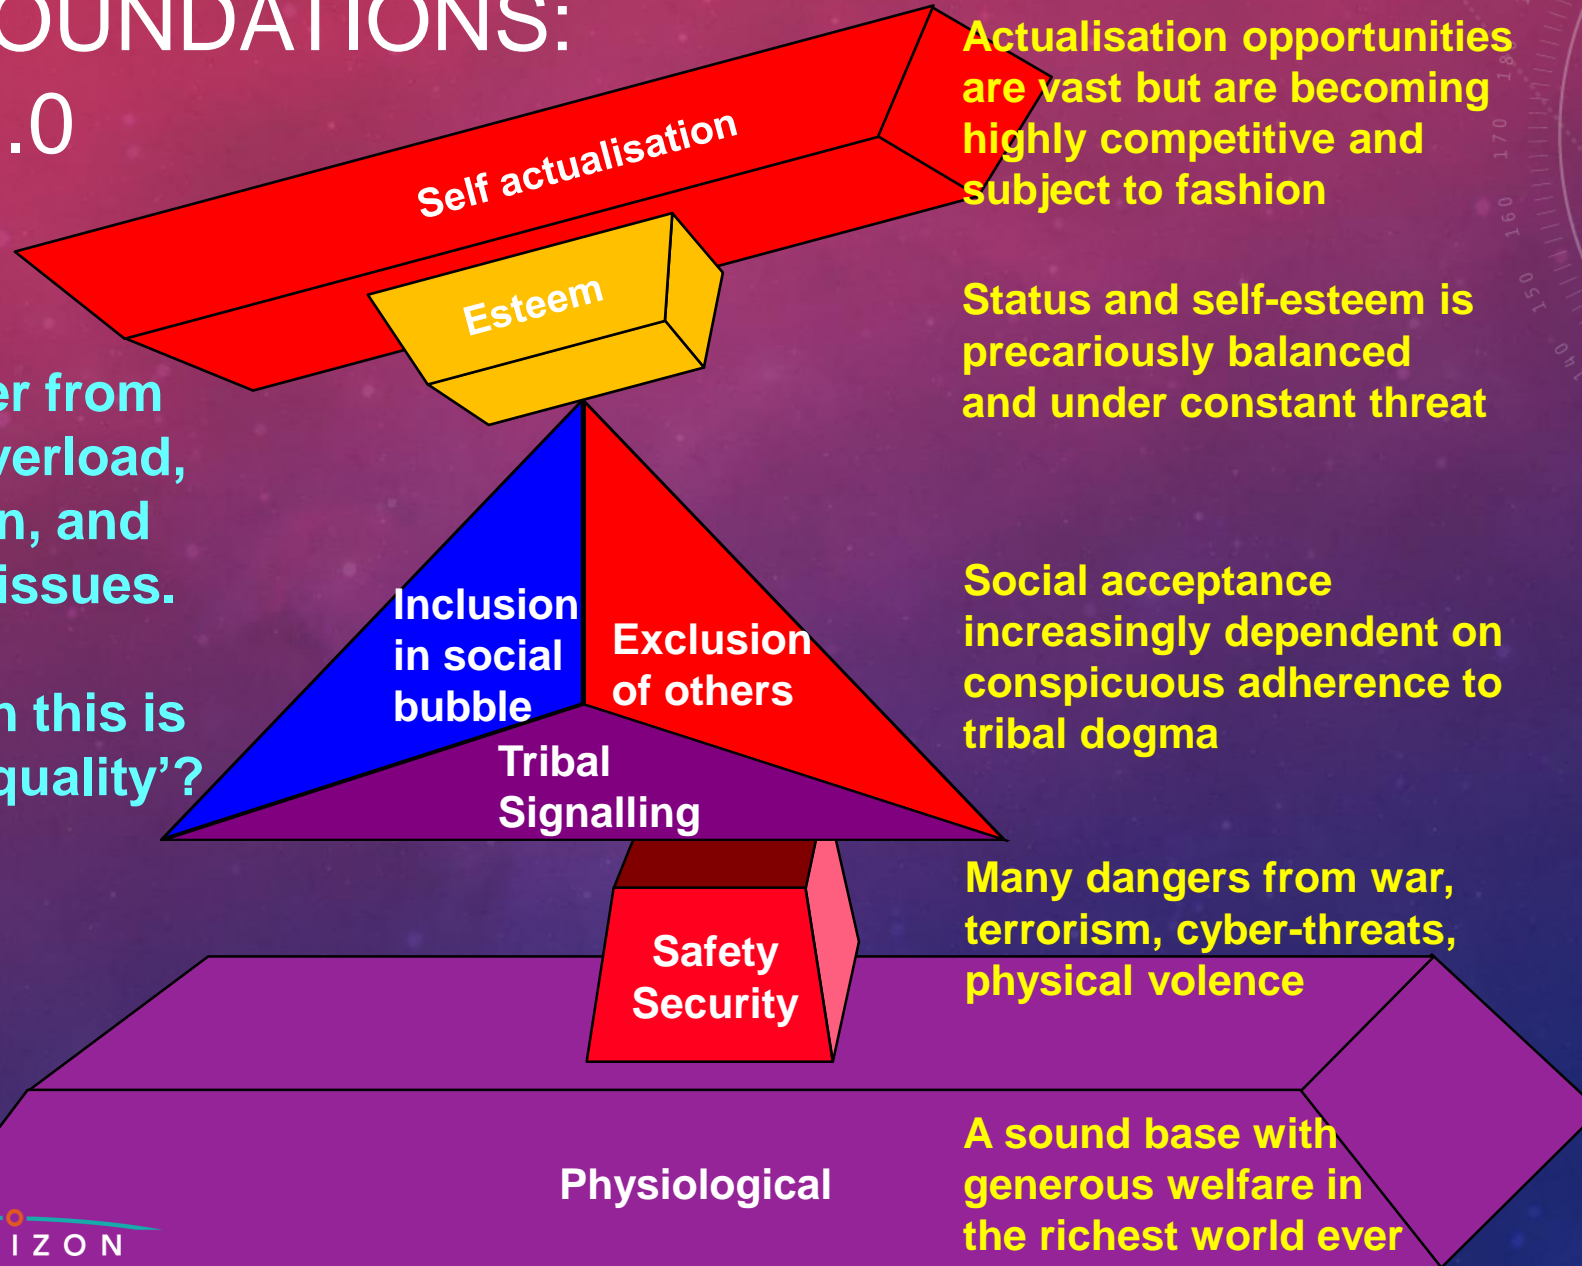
OUNDATIONS:
.0

er from
verload,
n, and
issues.

n this is
quality'?

Self actualisation

Esteem

Inclusion in social bubble

Exclusion of others

Tribal Signalling

Safety Security

Physiological

Actualisation opportunities are vast but are becoming highly competitive and subject to fashion

Status and self-esteem is precariously balanced and under constant threat

Social acceptance increasingly dependent on conspicuous adherence to tribal dogma

Many dangers from war, terrorism, cyber-threats, physical volence

A sound base with generous welfare in the richest world ever

IZON